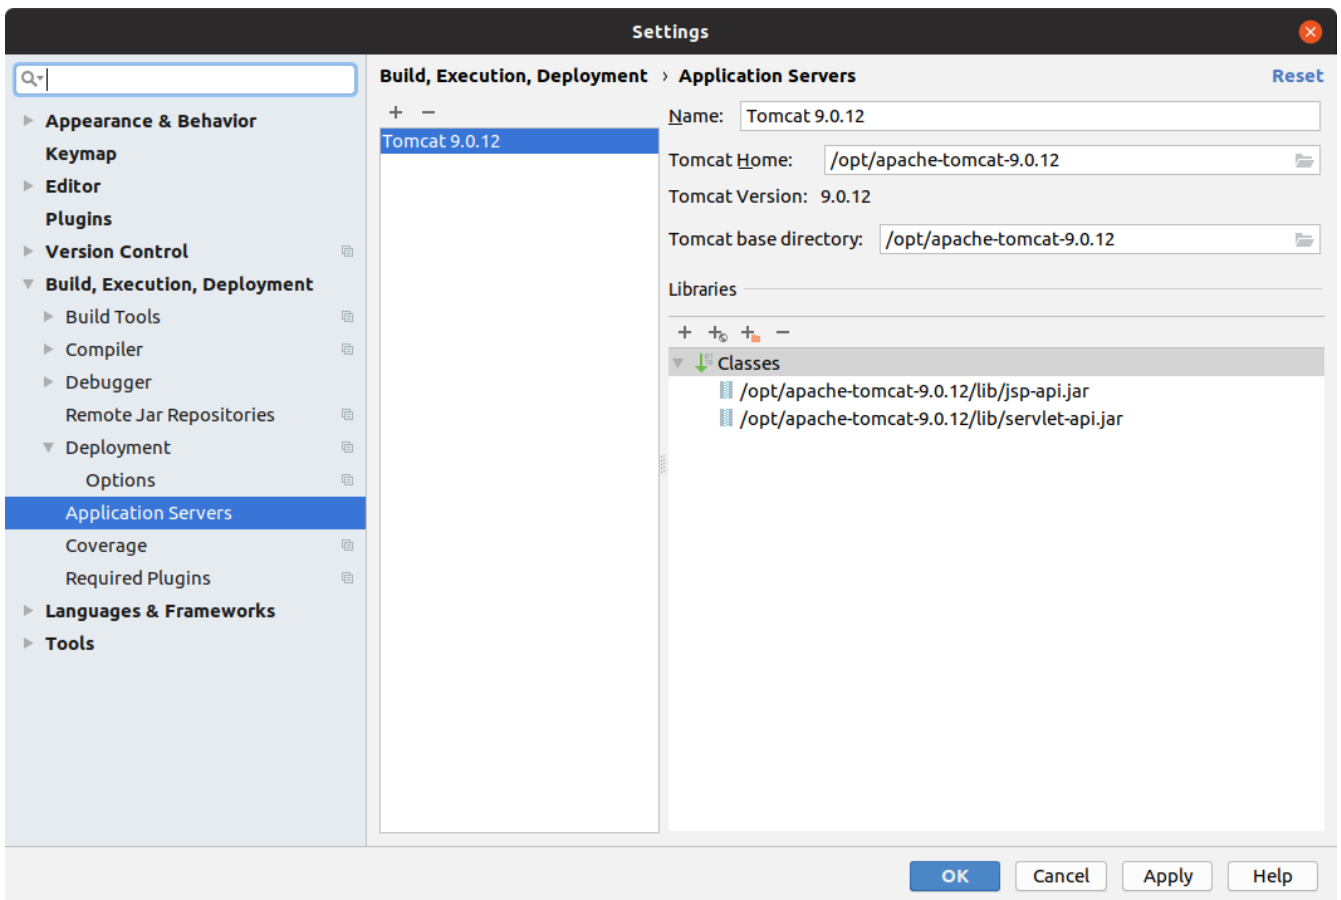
Settings

Appearance & Behavior
Keymap
Editor
Plugins
Version Control
Build, Execution, Deployment
Build Tools
Compiler
Debugger
Remote Jar Repositories
Deployment
Options
Application Servers
Coverage
Required Plugins
Languages & Frameworks
Tools

Build, Execution, Deployment › Application Servers
Reset

+ −
Tomcat 9.0.12

Name: Tomcat 9.0.12
Tomcat Home: /opt/apache-tomcat-9.0.12
Tomcat Version: 9.0.12
Tomcat base directory: /opt/apache-tomcat-9.0.12

Libraries

Classes
/opt/apache-tomcat-9.0.12/lib/jsp-api.jar
/opt/apache-tomcat-9.0.12/lib/servlet-api.jar

OK Cancel Apply Help